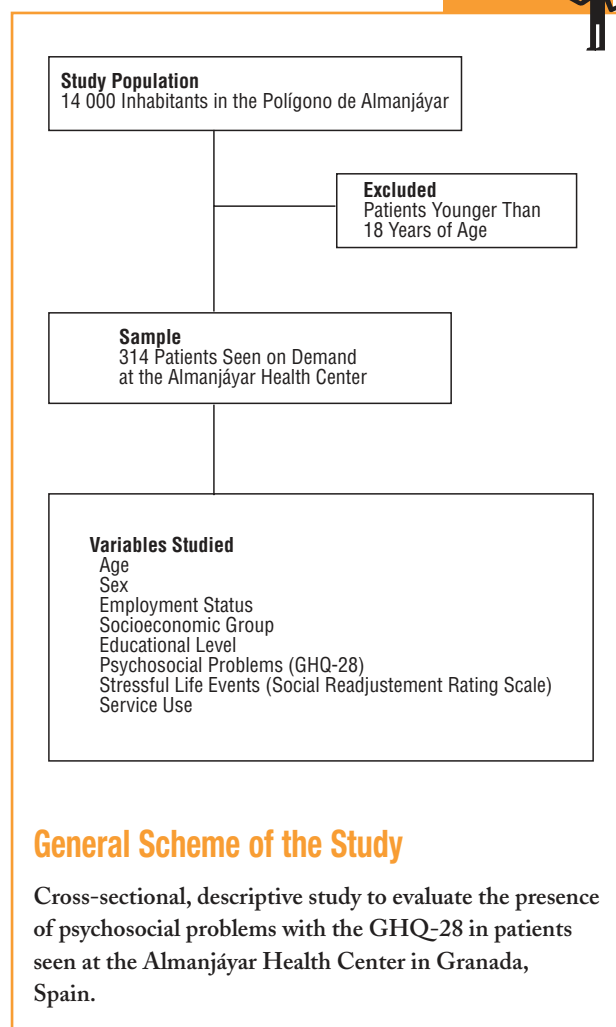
Study Population
14 000 Inhabitants in the Polígono de Almanjáyar

Excluded
Patients Younger Than 18 Years of Age

Sample
314 Patients Seen on Demand at the Almanjáyar Health Center

Variables Studied
Age
Sex
Employment Status
Socioeconomic Group
Educational Level
Psychosocial Problems (GHQ-28)
Stressful Life Events (Social Readjustement Rating Scale)
Service Use

General Scheme of the Study

Cross-sectional, descriptive study to evaluate the presence of psychosocial problems with the GHQ-28 in patients seen at the Almanjáyar Health Center in Granada, Spain.